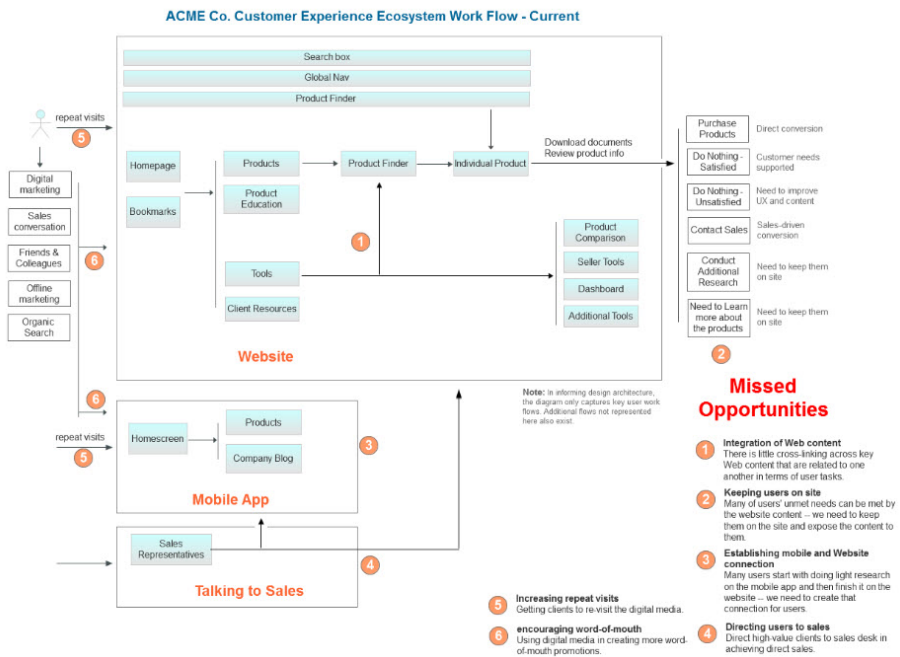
ACME Co. Customer Experience Ecosystem Work Flow - Current

repeat visits
5

Digital marketing
Sales conversation
Friends & Colleagues
Offline marketing
Organic Search

6
6

Search box
Global Nav
Product Finder

Homepage
Bookmarks

Products
Product Education
Tools
Client Resources

Product Finder
Individual Product

1

Download documents
Review product info

Product Comparison
Seller Tools
Dashboard
Additional Tools

Website

Purchase Products — Direct conversion
Do Nothing - Satisfied — Customer needs supported
Do Nothing - Unsatisfied — Need to improve UX and content
Contact Sales — Sales-driven conversion
Conduct Additional Research — Need to keep them on site
Need to Learn more about the products — Need to keep them on site

2

Missed Opportunities

Note: In informing design architecture, the diagram only captures key user work flows. Additional flows not represented here also exist.

repeat visits
5

Homescreen
Products
Company Blog
3

Mobile App

Sales Representatives
4

Talking to Sales

1 Integration of Web content
There is little cross-linking across key Web content that are related to one another in terms of user tasks.

2 Keeping users on site
Many of users' unmet needs can be met by the website content -- we need to keep them on the site and expose the content to them.

3 Establishing mobile and Website connection
Many users start with doing light research on the mobile app and then finish it on the website -- we need to create that connection for users.

4 Directing users to sales
Direct high-value clients to sales desk in achieving direct sales.

5 Increasing repeat visits
Getting clients to re-visit the digital media.

6 encouraging word-of-mouth
Using digital media in creating more word-of-mouth promotions.